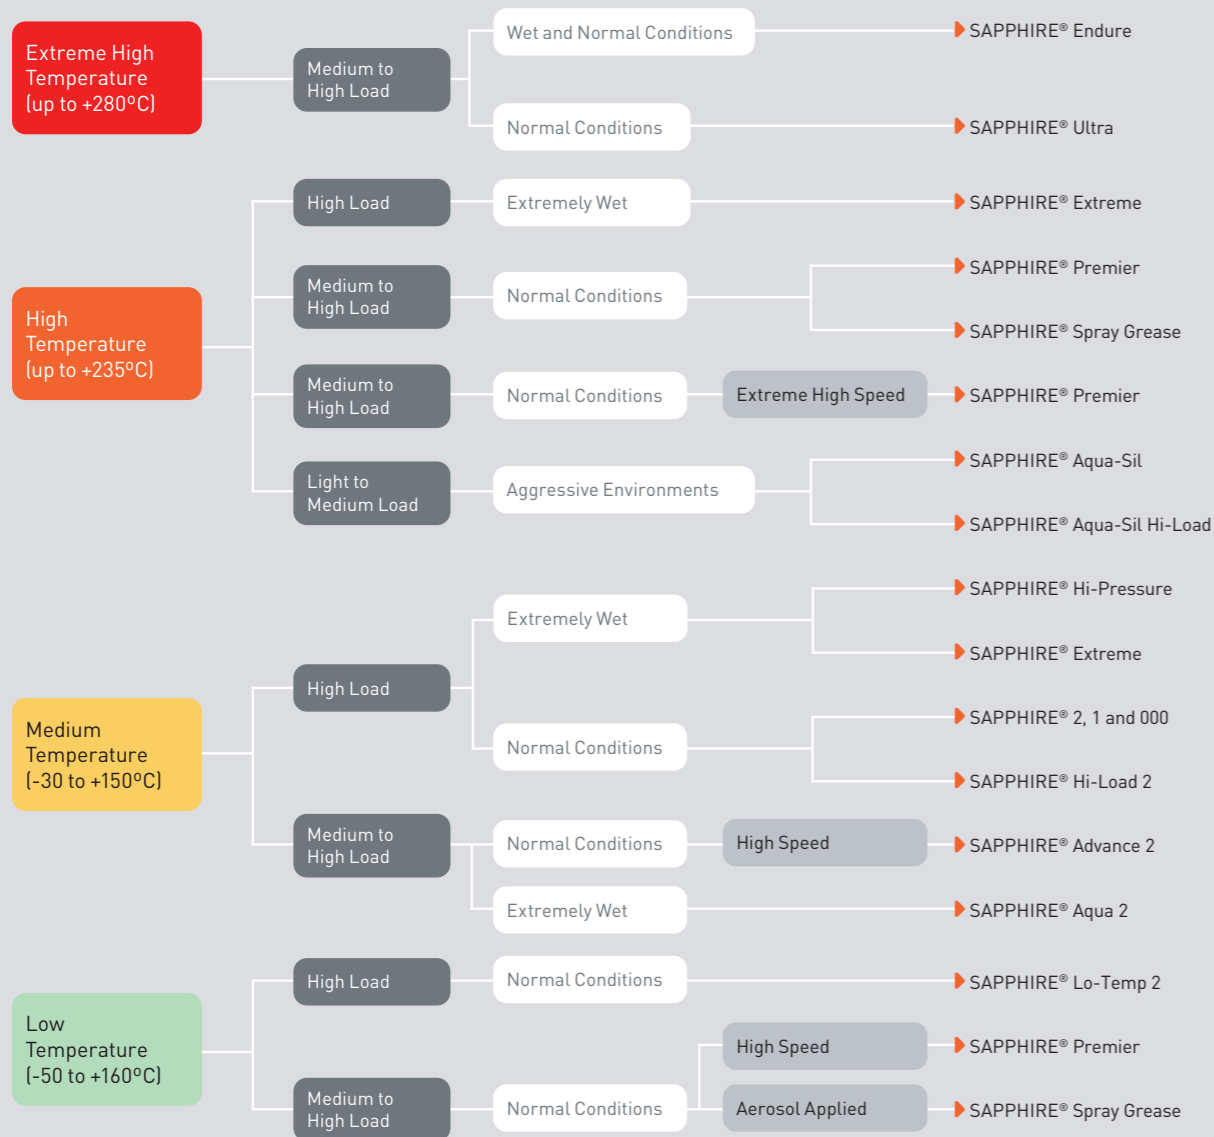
Extreme High Temperature (up to +280ºC)

Medium to High Load

Wet and Normal Conditions

SAPPHIRE® Endure

Normal Conditions

SAPPHIRE® Ultra

High Temperature (up to +235ºC)

High Load

Extremely Wet

SAPPHIRE® Extreme

Medium to High Load

Normal Conditions

SAPPHIRE® Premier

SAPPHIRE® Spray Grease

Medium to High Load

Normal Conditions

Extreme High Speed

SAPPHIRE® Premier

Light to Medium Load

Aggressive Environments

SAPPHIRE® Aqua-Sil

SAPPHIRE® Aqua-Sil Hi-Load

Medium Temperature (-30 to +150ºC)

High Load

Extremely Wet

SAPPHIRE® Hi-Pressure

SAPPHIRE® Extreme

Normal Conditions

SAPPHIRE® 2, 1 and 000

SAPPHIRE® Hi-Load 2

Medium to High Load

Normal Conditions

High Speed

SAPPHIRE® Advance 2

Extremely Wet

SAPPHIRE® Aqua 2

Low Temperature (-50 to +160ºC)

High Load

Normal Conditions

SAPPHIRE® Lo-Temp 2

Medium to High Load

Normal Conditions

High Speed

SAPPHIRE® Premier

Aerosol Applied

SAPPHIRE® Spray Grease